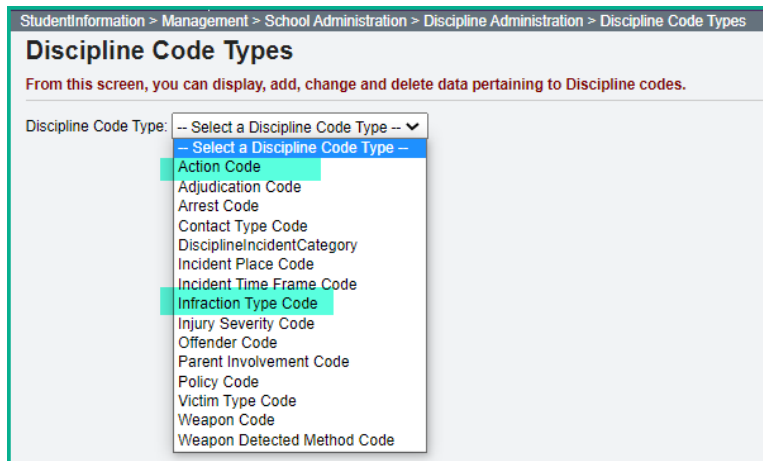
StudentInformation > Management > School Administration > Discipline Administration > Discipline Code Types

Discipline Code Types

From this screen, you can display, add, change and delete data pertaining to Discipline codes.

Discipline Code Type: -- Select a Discipline Code Type --

-- Select a Discipline Code Type --
Action Code
Adjudication Code
Arrest Code
Contact Type Code
DisciplineIncidentCategory
Incident Place Code
Incident Time Frame Code
Infraction Type Code
Injury Severity Code
Offender Code
Parent Involvement Code
Policy Code
Victim Type Code
Weapon Code
Weapon Detected Method Code